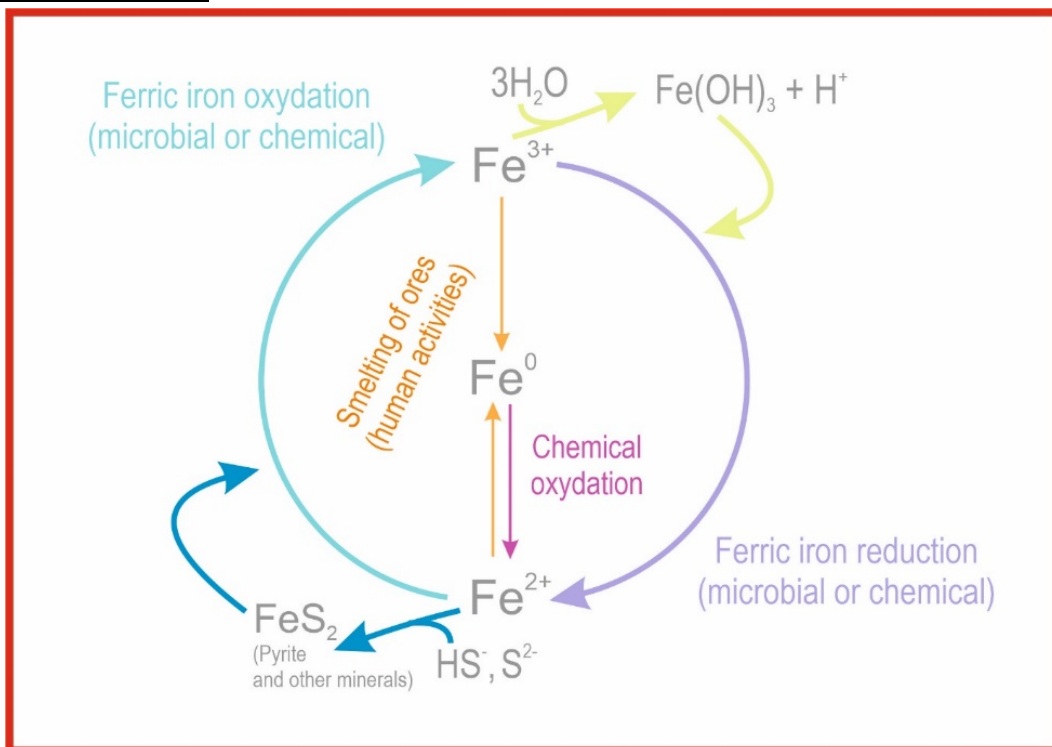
Ferric iron oxydation (microbial or chemical)

$3H_2O$

$Fe(OH)_3 + H^+$

$Fe^{3+}$

Smelting of ores (human activities)

$Fe^0$

Chemical oxydation

Ferric iron reduction (microbial or chemical)

$Fe^{2+}$

$FeS_2$

(Pyrite and other minerals)

$HS^-, S^{2-}$